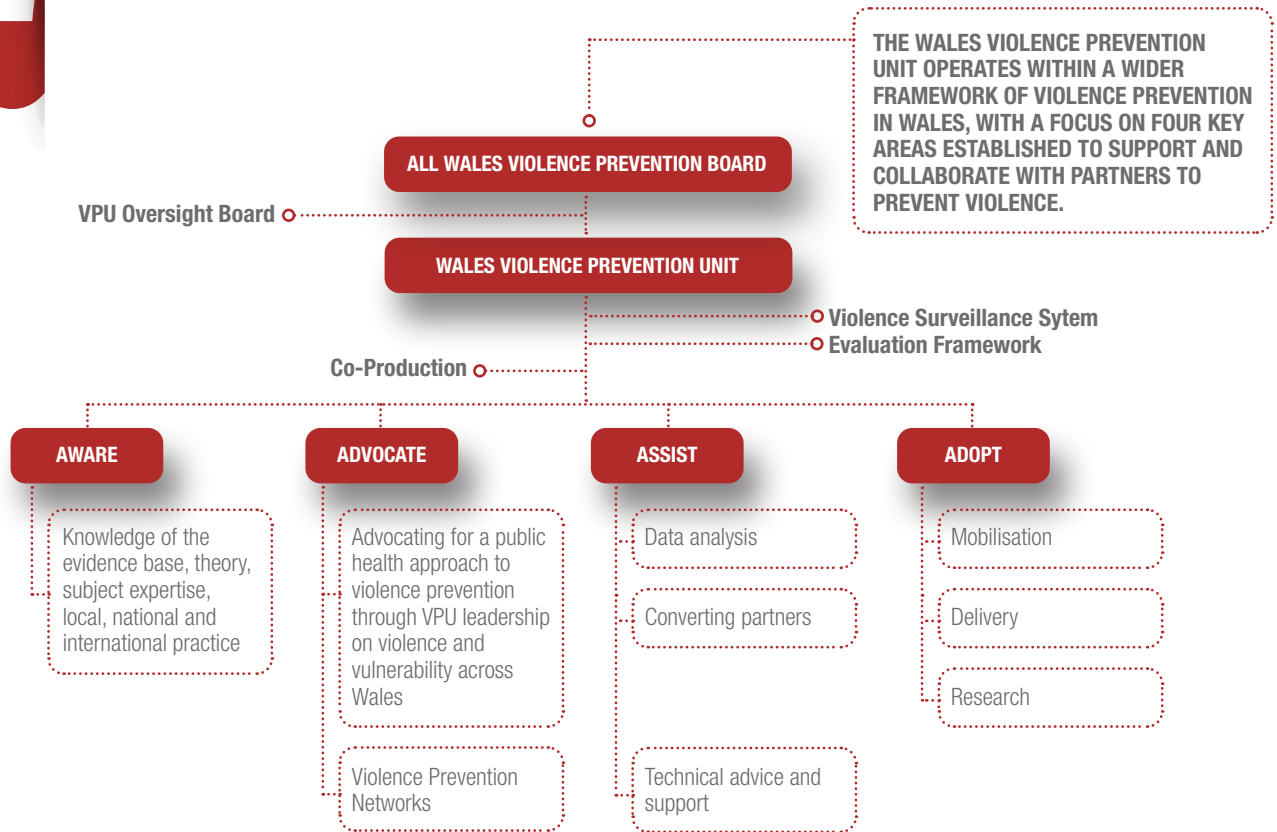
THE WALES VIOLENCE PREVENTION UNIT OPERATES WITHIN A WIDER FRAMEWORK OF VIOLENCE PREVENTION IN WALES, WITH A FOCUS ON FOUR KEY AREAS ESTABLISHED TO SUPPORT AND COLLABORATE WITH PARTNERS TO PREVENT VIOLENCE.

ALL WALES VIOLENCE PREVENTION BOARD

VPU Oversight Board

WALES VIOLENCE PREVENTION UNIT

Violence Surveillance Sytem

Evaluation Framework

Co-Production

AWARE

Knowledge of the evidence base, theory, subject expertise, local, national and international practice

ADVOCATE

Advocating for a public health approach to violence prevention through VPU leadership on violence and vulnerability across Wales

Violence Prevention Networks

ASSIST

Data analysis

Converting partners

Technical advice and support

ADOPT

Mobilisation

Delivery

Research